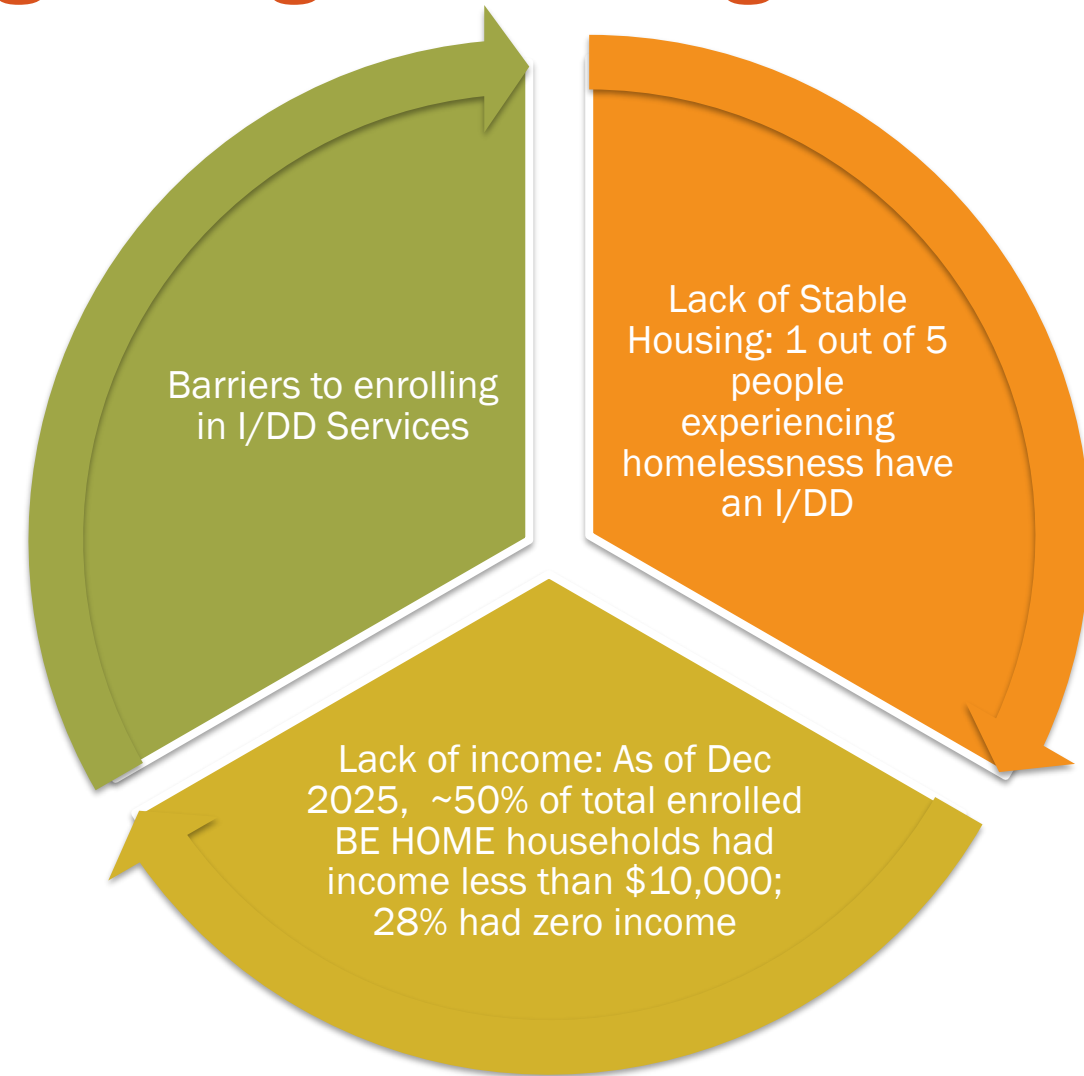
Barriers to enrolling in I/DD Services

Lack of Stable Housing: 1 out of 5 people experiencing homelessness have an I/DD

Lack of income: As of Dec 2025, ~50% of total enrolled BE HOME households had income less than \$10,000; 28% had zero income